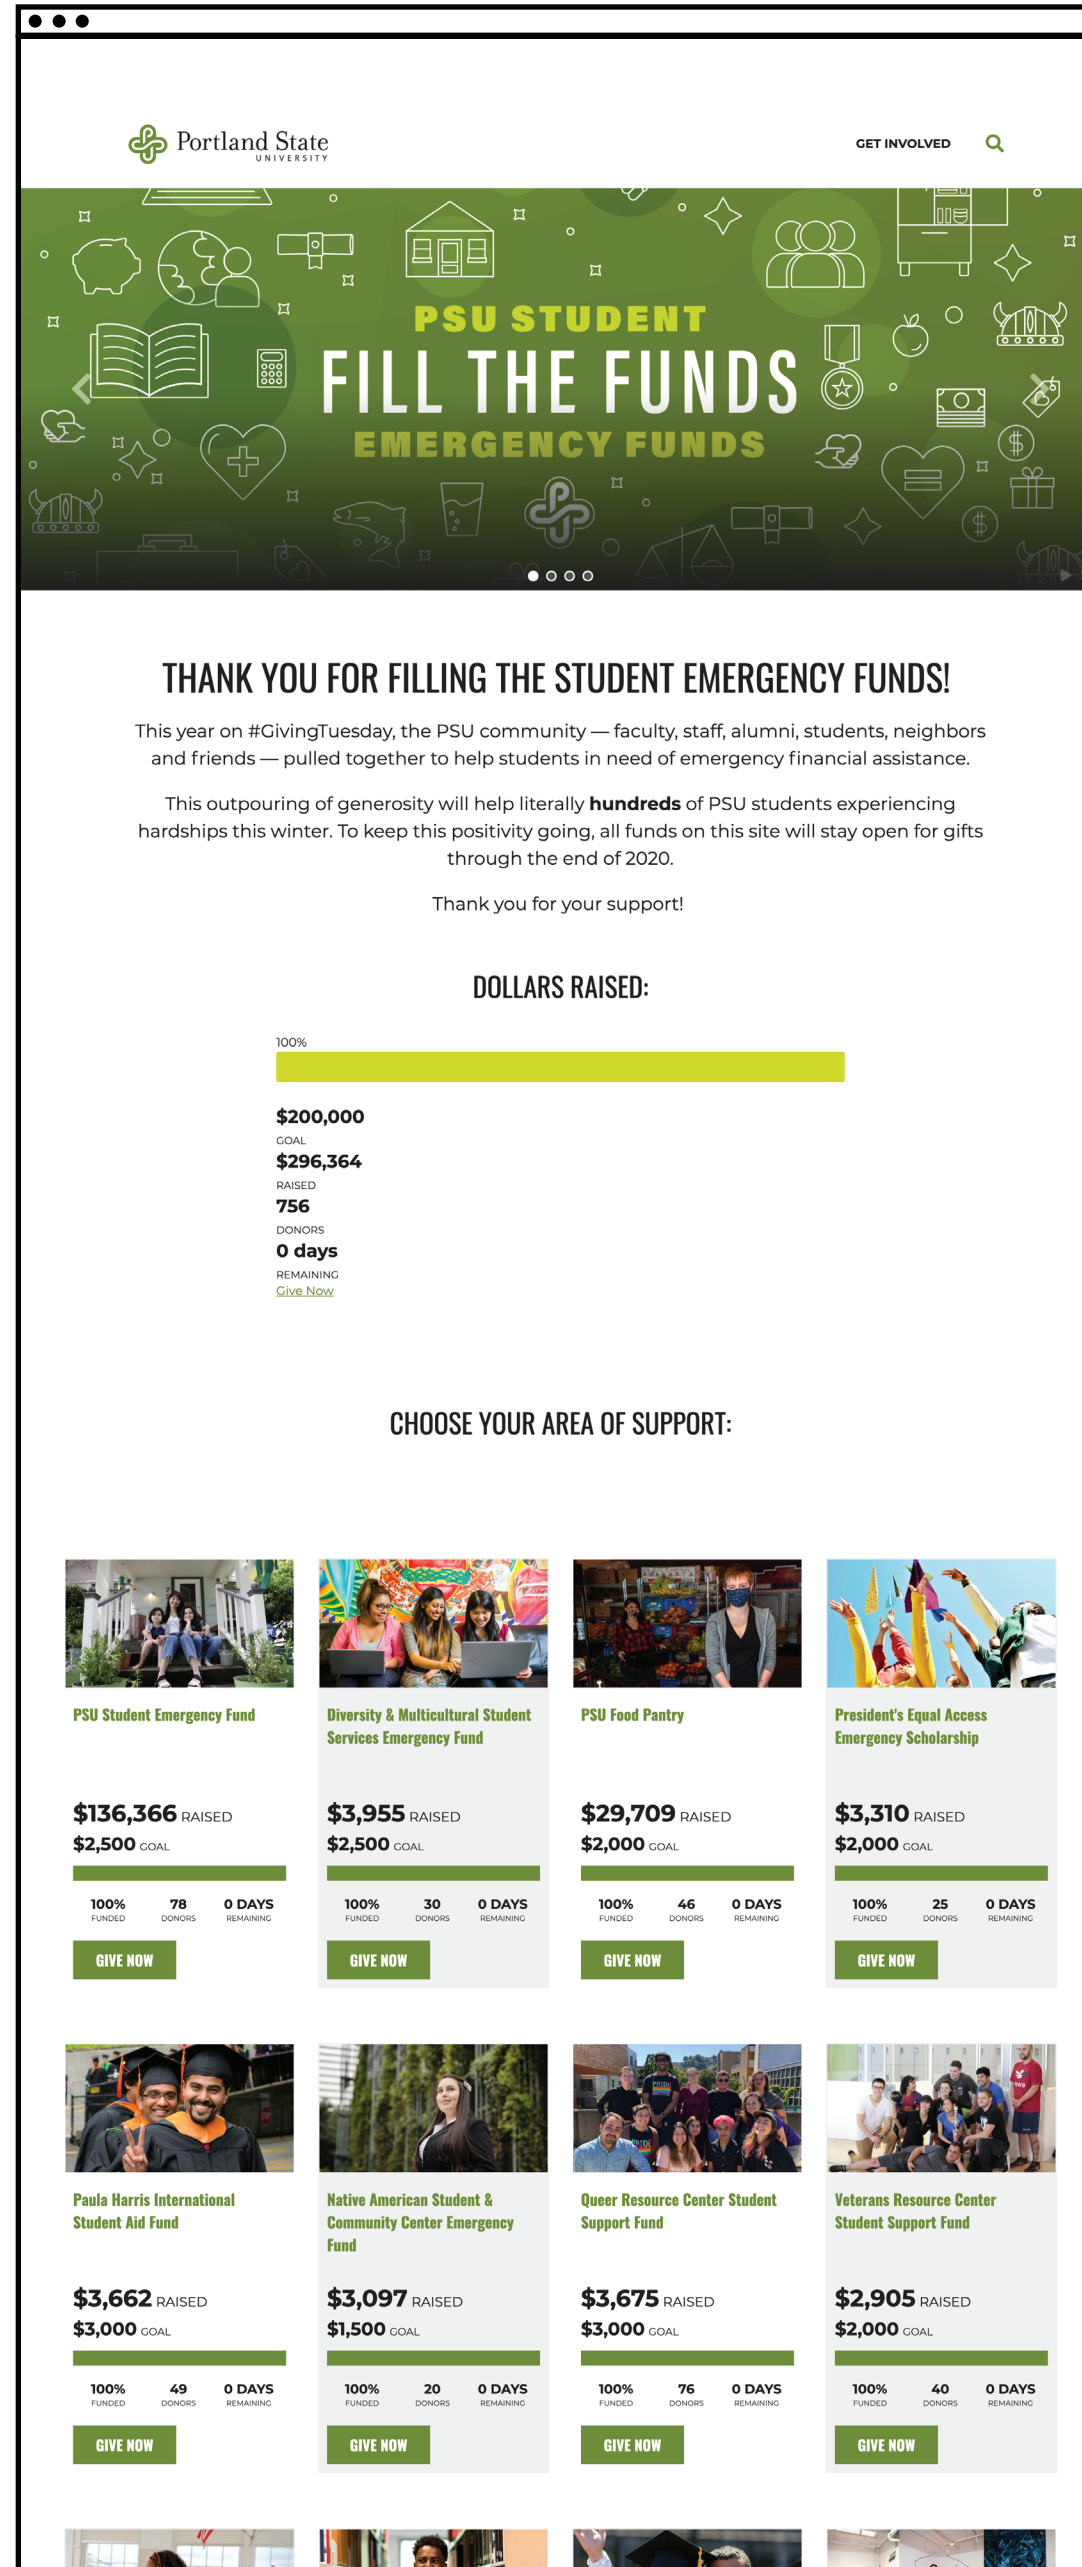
Portland State UNIVERSITY

GET INVOLVED

PSU STUDENT
FILL THE FUNDS
EMERGENCY FUNDS

THANK YOU FOR FILLING THE STUDENT EMERGENCY FUNDS!

This year on #GivingTuesday, the PSU community — faculty, staff, alumni, students, neighbors and friends — pulled together to help students in need of emergency financial assistance.

This outpouring of generosity will help literally **hundreds** of PSU students experiencing hardships this winter. To keep this positivity going, all funds on this site will stay open for gifts through the end of 2020.

Thank you for your support!

DOLLARS RAISED:

100%

$200,000
GOAL
$296,364
RAISED
756
DONORS
0 days
REMAINING
Give Now

CHOOSE YOUR AREA OF SUPPORT:

PSU Student Emergency Fund
$136,366 RAISED
$2,500 GOAL
100% FUNDED 78 DONORS 0 DAYS REMAINING
GIVE NOW

Diversity & Multicultural Student Services Emergency Fund
$3,955 RAISED
$2,500 GOAL
100% FUNDED 30 DONORS 0 DAYS REMAINING
GIVE NOW

PSU Food Pantry
$29,709 RAISED
$2,000 GOAL
100% FUNDED 46 DONORS 0 DAYS REMAINING
GIVE NOW

President's Equal Access Emergency Scholarship
$3,310 RAISED
$2,000 GOAL
100% FUNDED 25 DONORS 0 DAYS REMAINING
GIVE NOW

Paula Harris International Student Aid Fund
$3,662 RAISED
$3,000 GOAL
100% FUNDED 49 DONORS 0 DAYS REMAINING
GIVE NOW

Native American Student & Community Center Emergency Fund
$3,097 RAISED
$1,500 GOAL
100% FUNDED 20 DONORS 0 DAYS REMAINING
GIVE NOW

Queer Resource Center Student Support Fund
$3,675 RAISED
$3,000 GOAL
100% FUNDED 76 DONORS 0 DAYS REMAINING
GIVE NOW

Veterans Resource Center Student Support Fund
$2,905 RAISED
$2,000 GOAL
100% FUNDED 40 DONORS 0 DAYS REMAINING
GIVE NOW